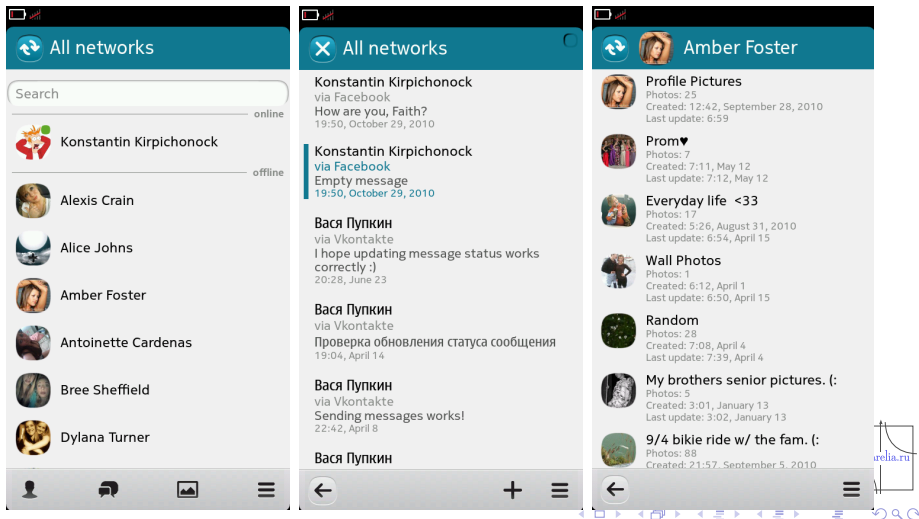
All networks

Search

online

Konstantin Kirpichonock

offline

Alexis Crain

Alice Johns

Amber Foster

Antoinette Cardenas

Bree Sheffield

Dylana Turner

All networks

Konstantin Kirpichonock
via Facebook
How are you, Faith?
19:50, October 29, 2010

Konstantin Kirpichonock
via Facebook
Empty message
19:50, October 29, 2010

Вася Пупкин
via Vkontakte
I hope updating message status works correctly :)
20:28, June 23

Вася Пупкин
via Vkontakte
Проверка обновления статуса сообщения
19:04, April 14

Вася Пупкин
via Vkontakte
Sending messages works!
22:42, April 8

Вася Пупкин

Amber Foster

Profile Pictures
Photos: 25
Created: 12:42, September 28, 2010
Last update: 6:59

Prom♥
Photos: 7
Created: 7:11, May 12
Last update: 7:12, May 12

Everyday life <33
Photos: 17
Created: 5:26, August 31, 2010
Last update: 6:54, April 15

Wall Photos
Photos: 1
Created: 6:12, April 1
Last update: 6:50, April 15

Random
Photos: 28
Created: 7:08, April 4
Last update: 7:39, April 4

My brothers senior pictures. (:
Photos: 5
Created: 3:01, January 13
Last update: 3:02, January 13

9/4 bikie ride w/ the fam. (:
Photos: 88
Created: 21:57, September 5, 2010

relia.ru